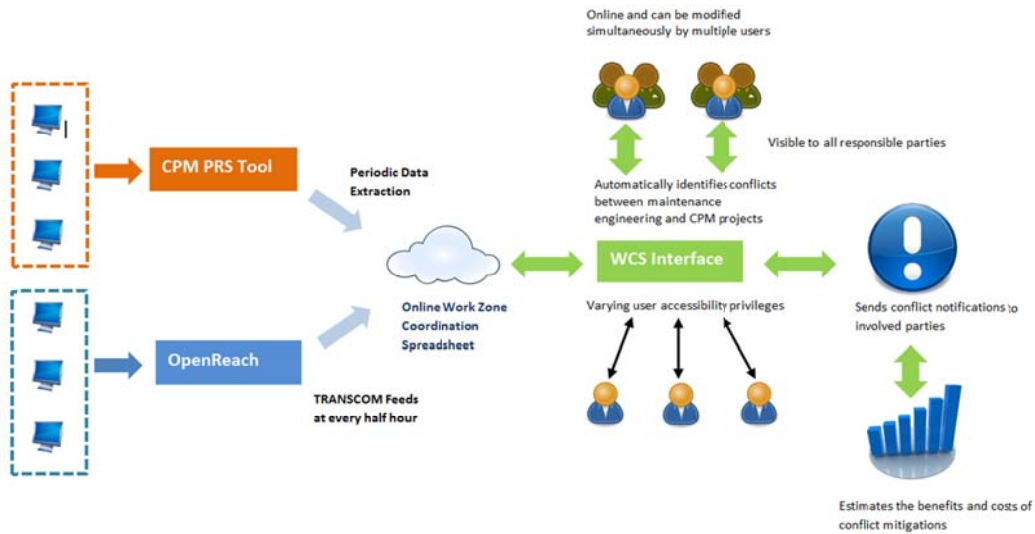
Online and can be modified simultaneously by multiple users

Visible to all responsible parties

CPM PRS Tool

Periodic Data Extraction

Automatically identifies conflicts between maintenance engineering and CPM projects

WCS Interface

Online Work Zone Coordination Spreadsheet

Varying user accessibility privileges

Sends conflict notifications to involved parties

OpenReach

TRANSCOM Feeds at every half hour

Estimates the benefits and costs of conflict mitigations